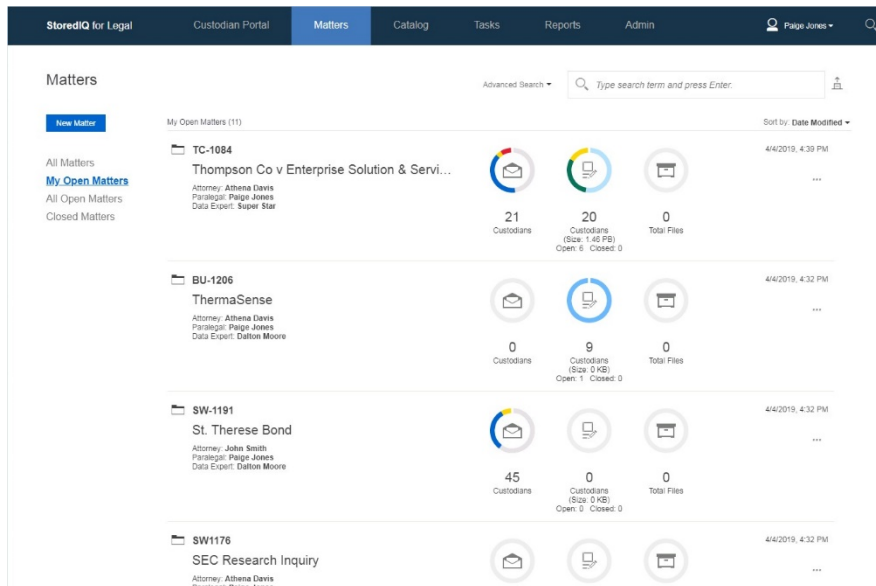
StoredIQ for Legal Custodian Portal Matters Catalog Tasks Reports Admin Paige Jones

Matters

Advanced Search ▾ Type search term and press Enter.

New Matter

My Open Matters (11)

Sort by: Date Modified ▾

All Matters
My Open Matters
All Open Matters
Closed Matters

TC-1084
Thompson Co v Enterprise Solution & Servi...
Attorney: Athena Davis
Paralegal: Paige Jones
Data Expert: Super Star

21
Custodians

20
Custodians
(Size: 1.46 PB)
Open: 6 Closed: 0

0
Total Files

4/4/2019, 4:38 PM

...

BU-1206
ThermaSense
Attorney: Athena Davis
Paralegal: Paige Jones
Data Expert: Dalton Moore

0
Custodians

9
Custodians
(Size: 0 KB)
Open: 1 Closed: 0

0
Total Files

4/4/2019, 4:32 PM

...

SW-1191
St. Therese Bond
Attorney: John Smith
Paralegal: Paige Jones
Data Expert: Dalton Moore

45
Custodians

0
Custodians
(Size: 0 KB)
Open: 0 Closed: 0

0
Total Files

4/4/2019, 4:32 PM

...

SW1176
SEC Research Inquiry
Attorney: Athena Davis

4/4/2019, 4:32 PM

...